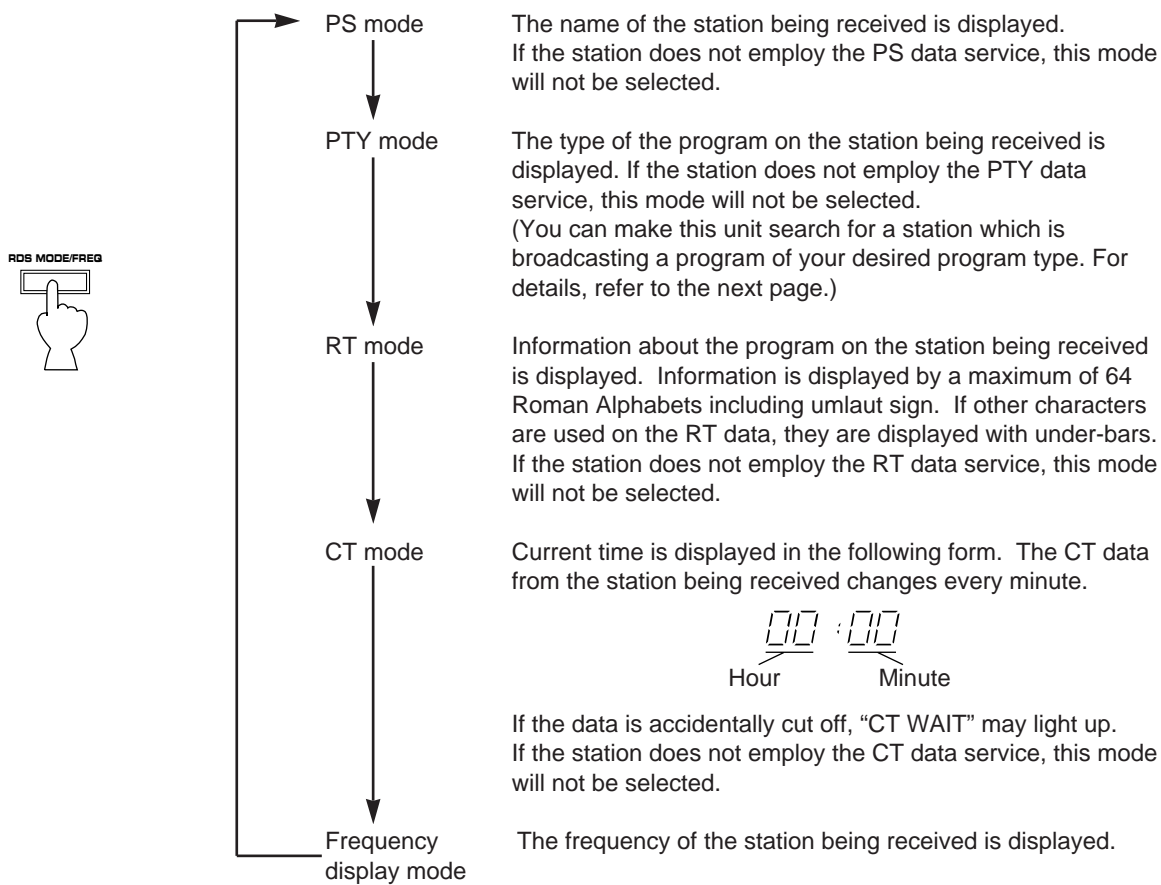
RDS MODE/FREQ

PS mode

The name of the station being received is displayed. If the station does not employ the PS data service, this mode will not be selected.

PTY mode

The type of the program on the station being received is displayed. If the station does not employ the PTY data service, this mode will not be selected. (You can make this unit search for a station which is broadcasting a program of your desired program type. For details, refer to the next page.)

RT mode

Information about the program on the station being received is displayed. Information is displayed by a maximum of 64 Roman Alphabets including umlaut sign. If other characters are used on the RT data, they are displayed with under-bars. If the station does not employ the RT data service, this mode will not be selected.

CT mode

Current time is displayed in the following form. The CT data from the station being received changes every minute.

00 : 00

Hour Minute

If the data is accidentally cut off, “CT WAIT” may light up. If the station does not employ the CT data service, this mode will not be selected.

Frequency display mode

The frequency of the station being received is displayed.